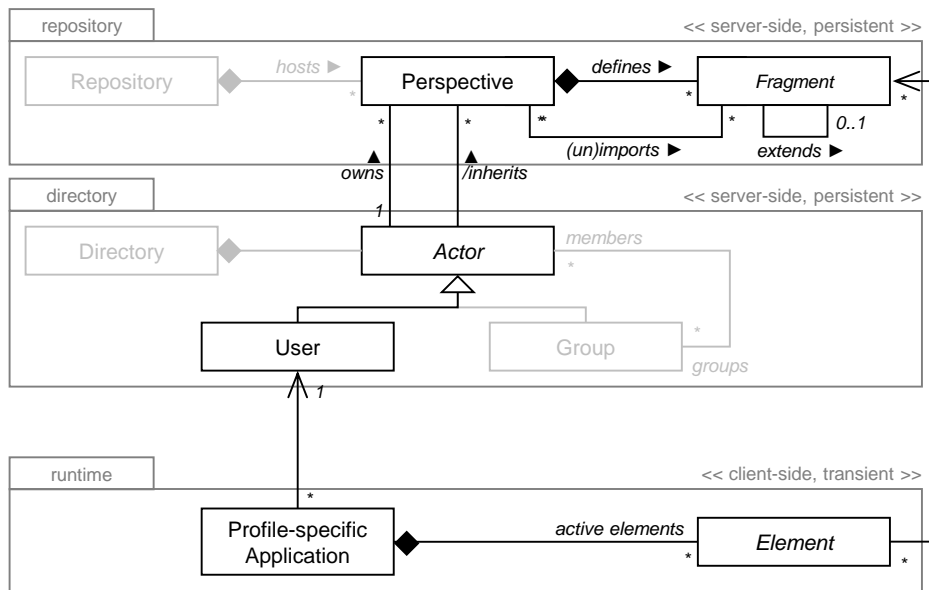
repository

<< server-side, persistent >>

Repository

hosts ►

*

Perspective

defines ►

*

Fragment

*

*

*

*

*

0..1

(un)imports ►

extends ►

owns

/inherits

directory

<< server-side, persistent >>

1

Directory

Actor

members

*

User

Group

*

groups

1

runtime

<< client-side, transient >>

*

Profile-specific Application

active elements

*

Element

*